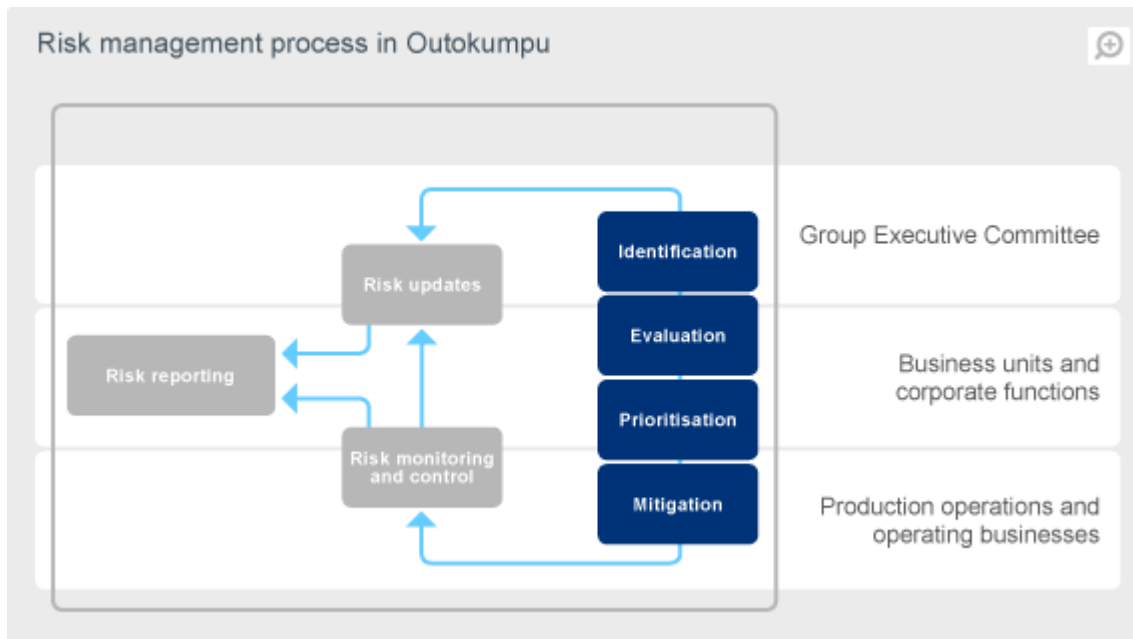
Risk management process in Outokumpu

Risk updates

Identification

Evaluation

Prioritisation

Mitigation

Risk reporting

Risk monitoring and control

Group Executive Committee

Business units and corporate functions

Production operations and operating businesses